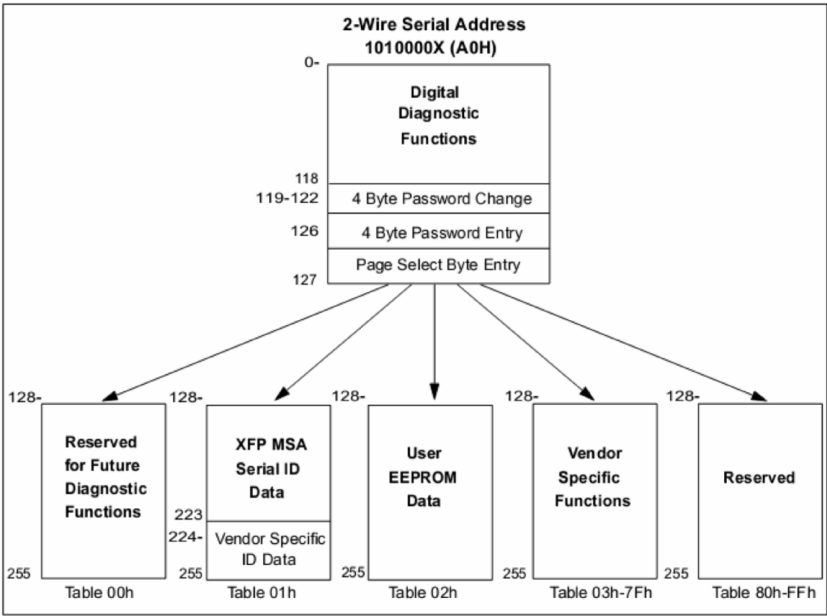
2-Wire Serial Address
1010000X (A0H)

0-

Digital Diagnostic Functions

118

119-122 4 Byte Password Change

126 4 Byte Password Entry

Page Select Byte Entry

127

128-
Reserved for Future Diagnostic Functions
255
Table 00h

128-
XFP MSA Serial ID Data
223
224-
Vendor Specific ID Data
255
Table 01h

128-
User EEPROM Data
255
Table 02h

128-
Vendor Specific Functions
255
Table 03h-7Fh

128-
Reserved
255
Table 80h-FFh